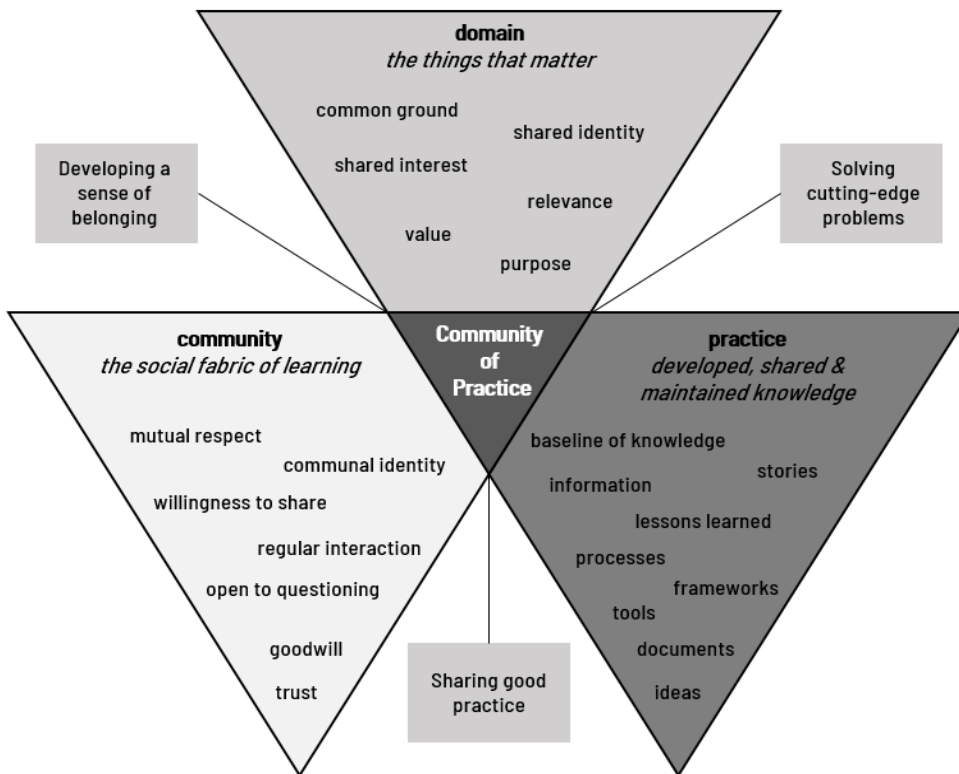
domain
*the things that matter*

common ground

shared identity

shared interest

relevance

value

purpose

Developing a sense of belonging

Solving cutting-edge problems

community
*the social fabric of learning*

Community of Practice

practice
*developed, shared & maintained knowledge*

mutual respect

communal identity

willingness to share

regular interaction

open to questioning

goodwill

trust

baseline of knowledge

stories

information

lessons learned

processes

frameworks

tools

documents

ideas

Sharing good practice